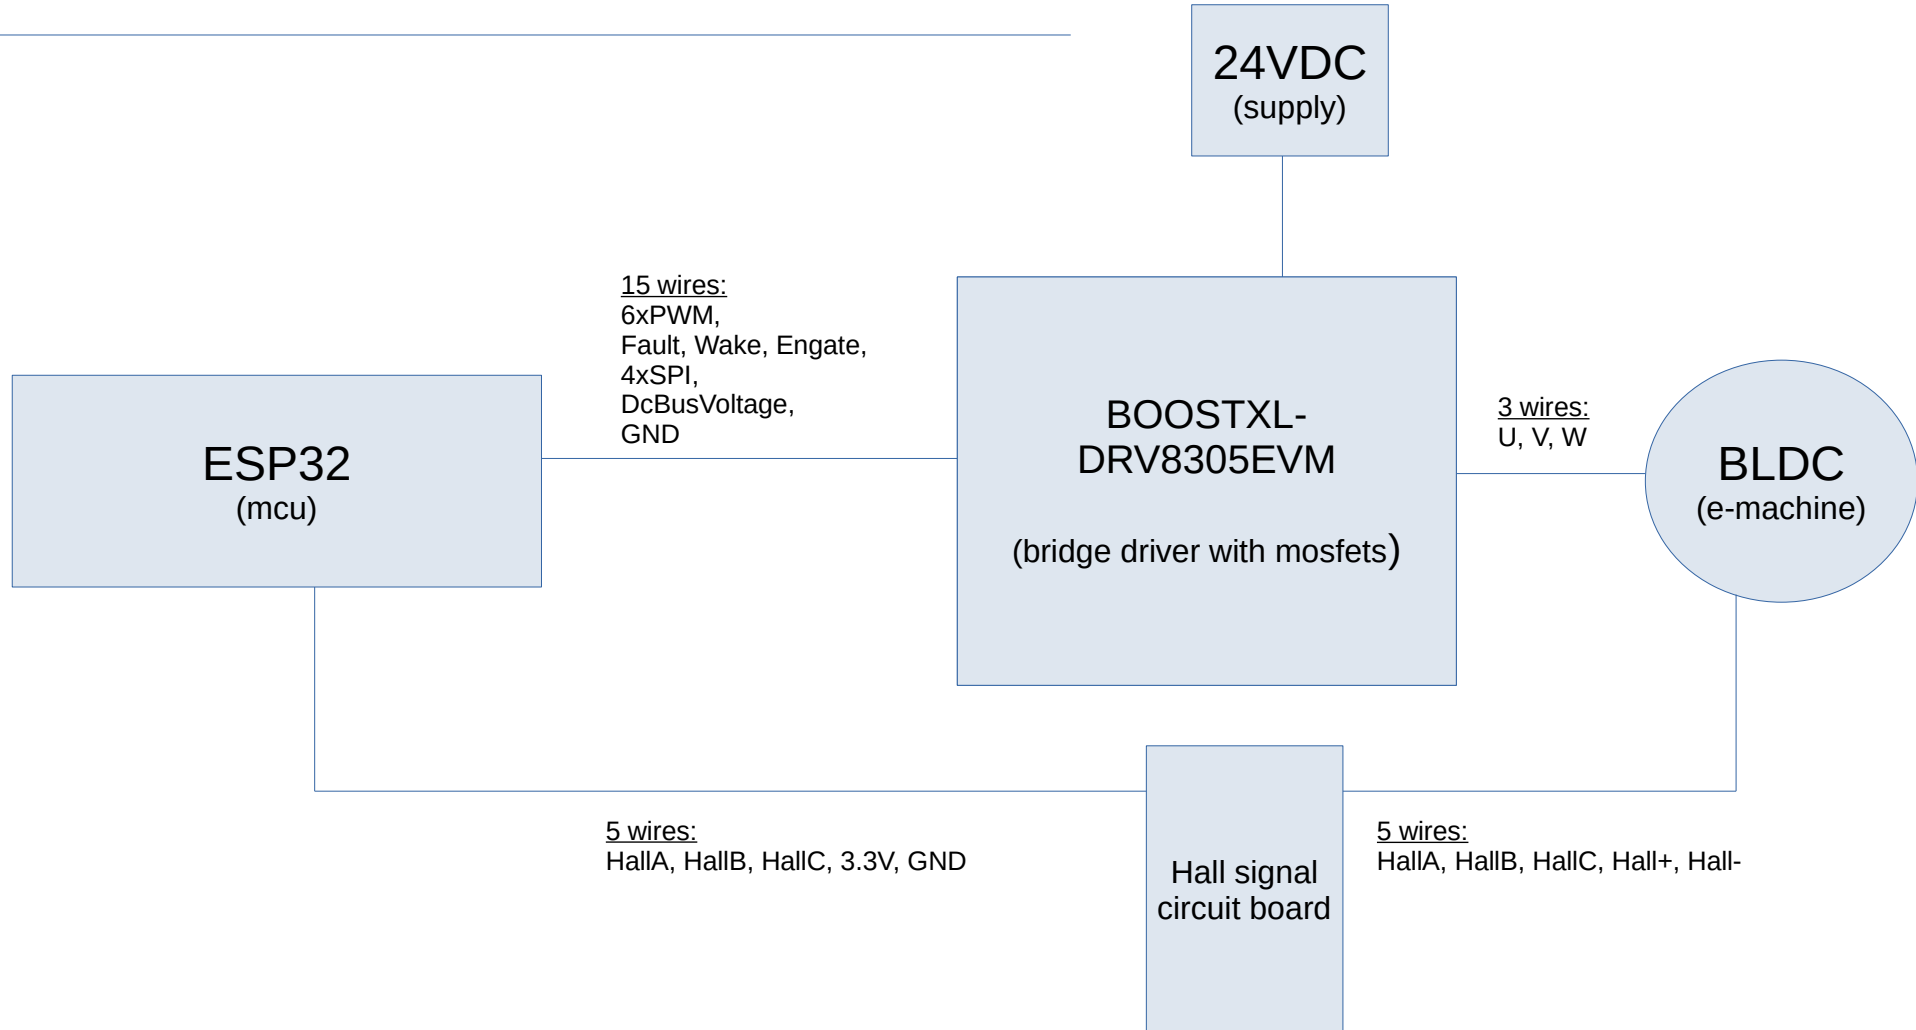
24VDC
(supply)

ESP32
(mcu)

15 wires:
6xPWM,
Fault, Wake, Engate,
4xSPI,
DcBusVoltage,
GND

BOOSTXL-DRV8305EVM

(bridge driver with mosfets)

3 wires:
U, V, W

BLDC
(e-machine)

5 wires:
HallA, HallB, HallC, 3.3V, GND

Hall signal circuit board

5 wires:
HallA, HallB, HallC, Hall+, Hall-